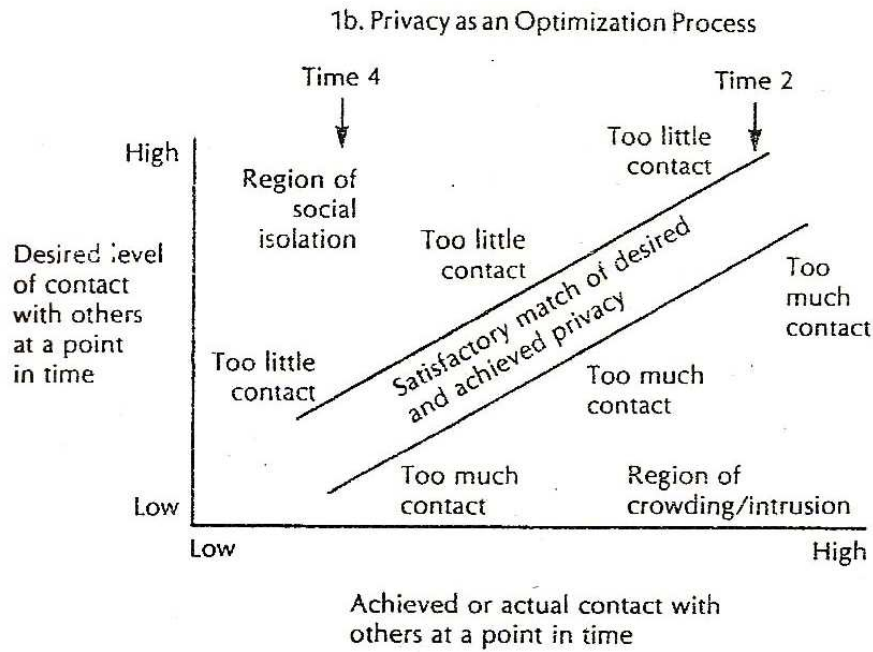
1b. Privacy as an Optimization Process

Time 4

Time 2

High

Too little contact

Region of social isolation

Too little contact

Desired level of contact with others at a point in time

Satisfactory match of desired and achieved privacy

Too much contact

Too little contact

Too much contact

Too much contact

Region of crowding/intrusion

Low

Low

High

Achieved or actual contact with others at a point in time